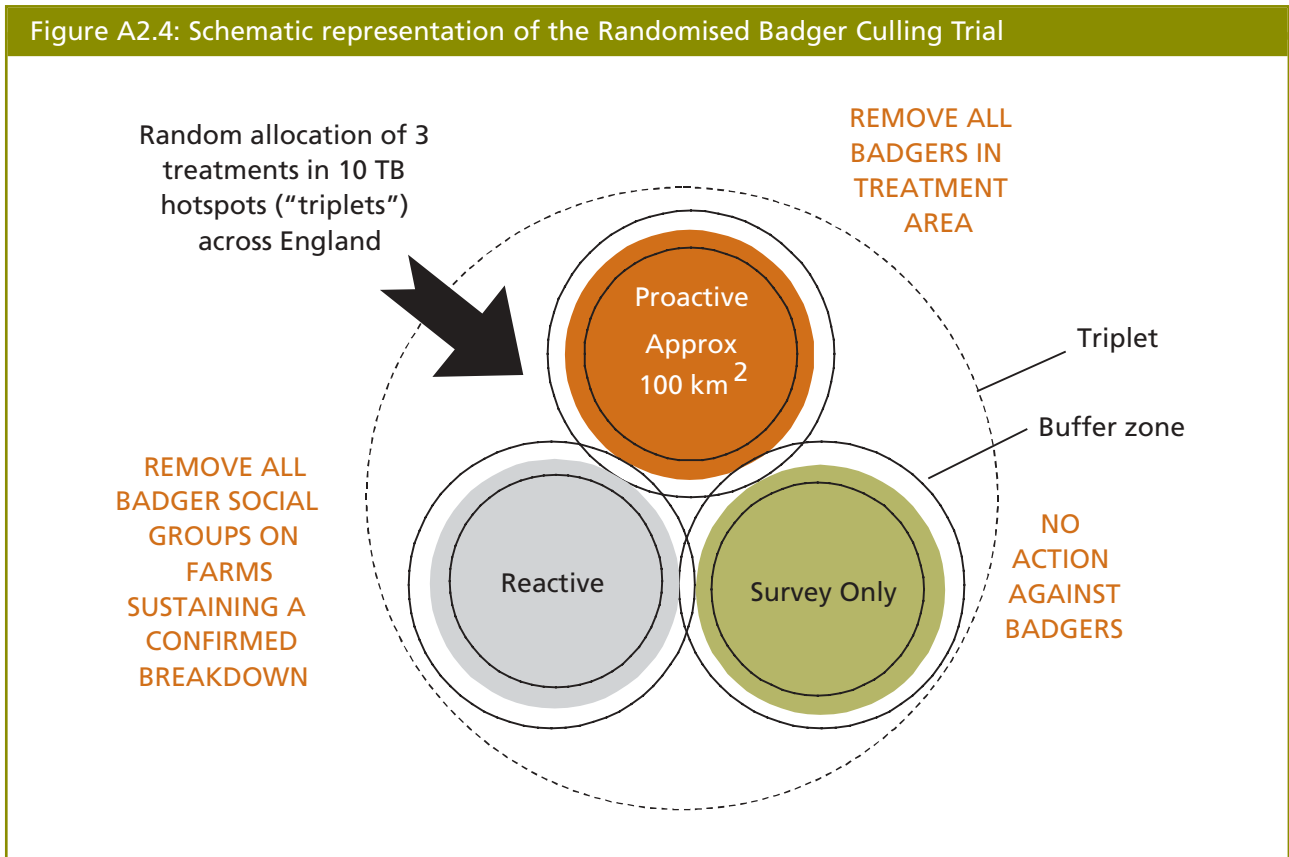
Figure A2.4: Schematic representation of the Randomised Badger Culling Trial

Random allocation of 3 treatments in 10 TB hotspots ("triplets") across England

REMOVE ALL BADGERS IN TREATMENT AREA

Proactive

Approx $100\ km^2$

Triplet

Buffer zone

REMOVE ALL BADGER SOCIAL GROUPS ON FARMS SUSTAINING A CONFIRMED BREAKDOWN

Reactive

Survey Only

NO ACTION AGAINST BADGERS